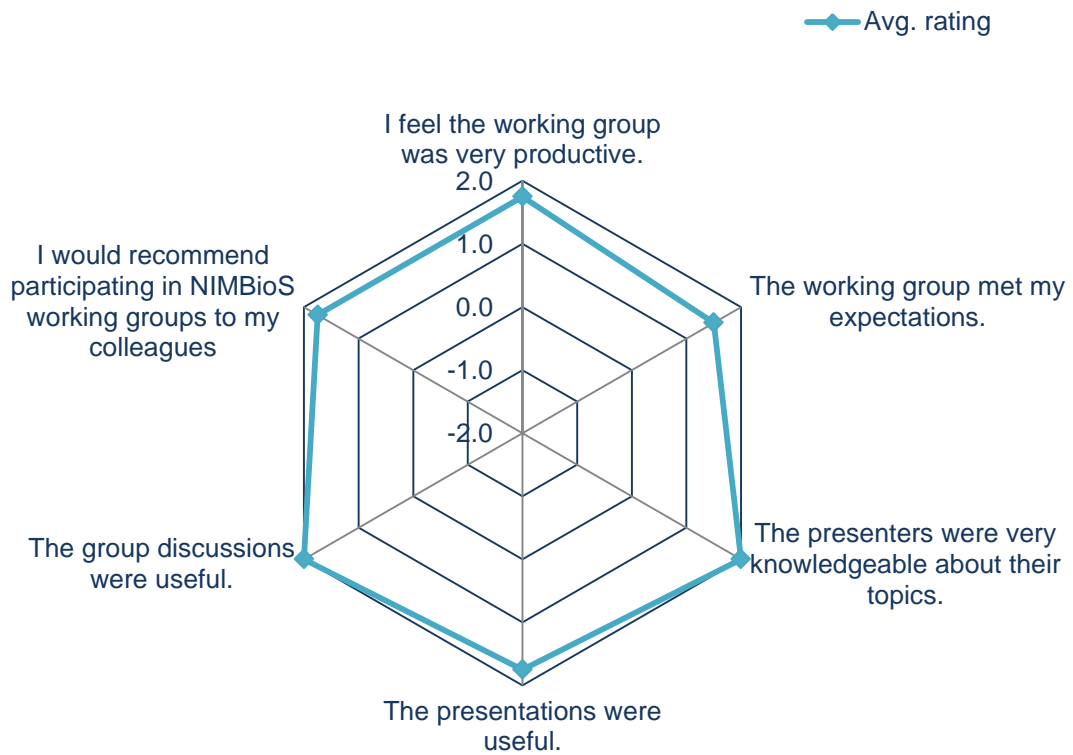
Avg. rating

I feel the working group was very productive.

2.0
1.0
0.0
-1.0
-2.0

The working group met my expectations.

The presenters were very knowledgeable about their topics.

The presentations were useful.

The group discussions were useful.

I would recommend participating in NIMBioS working groups to my colleagues